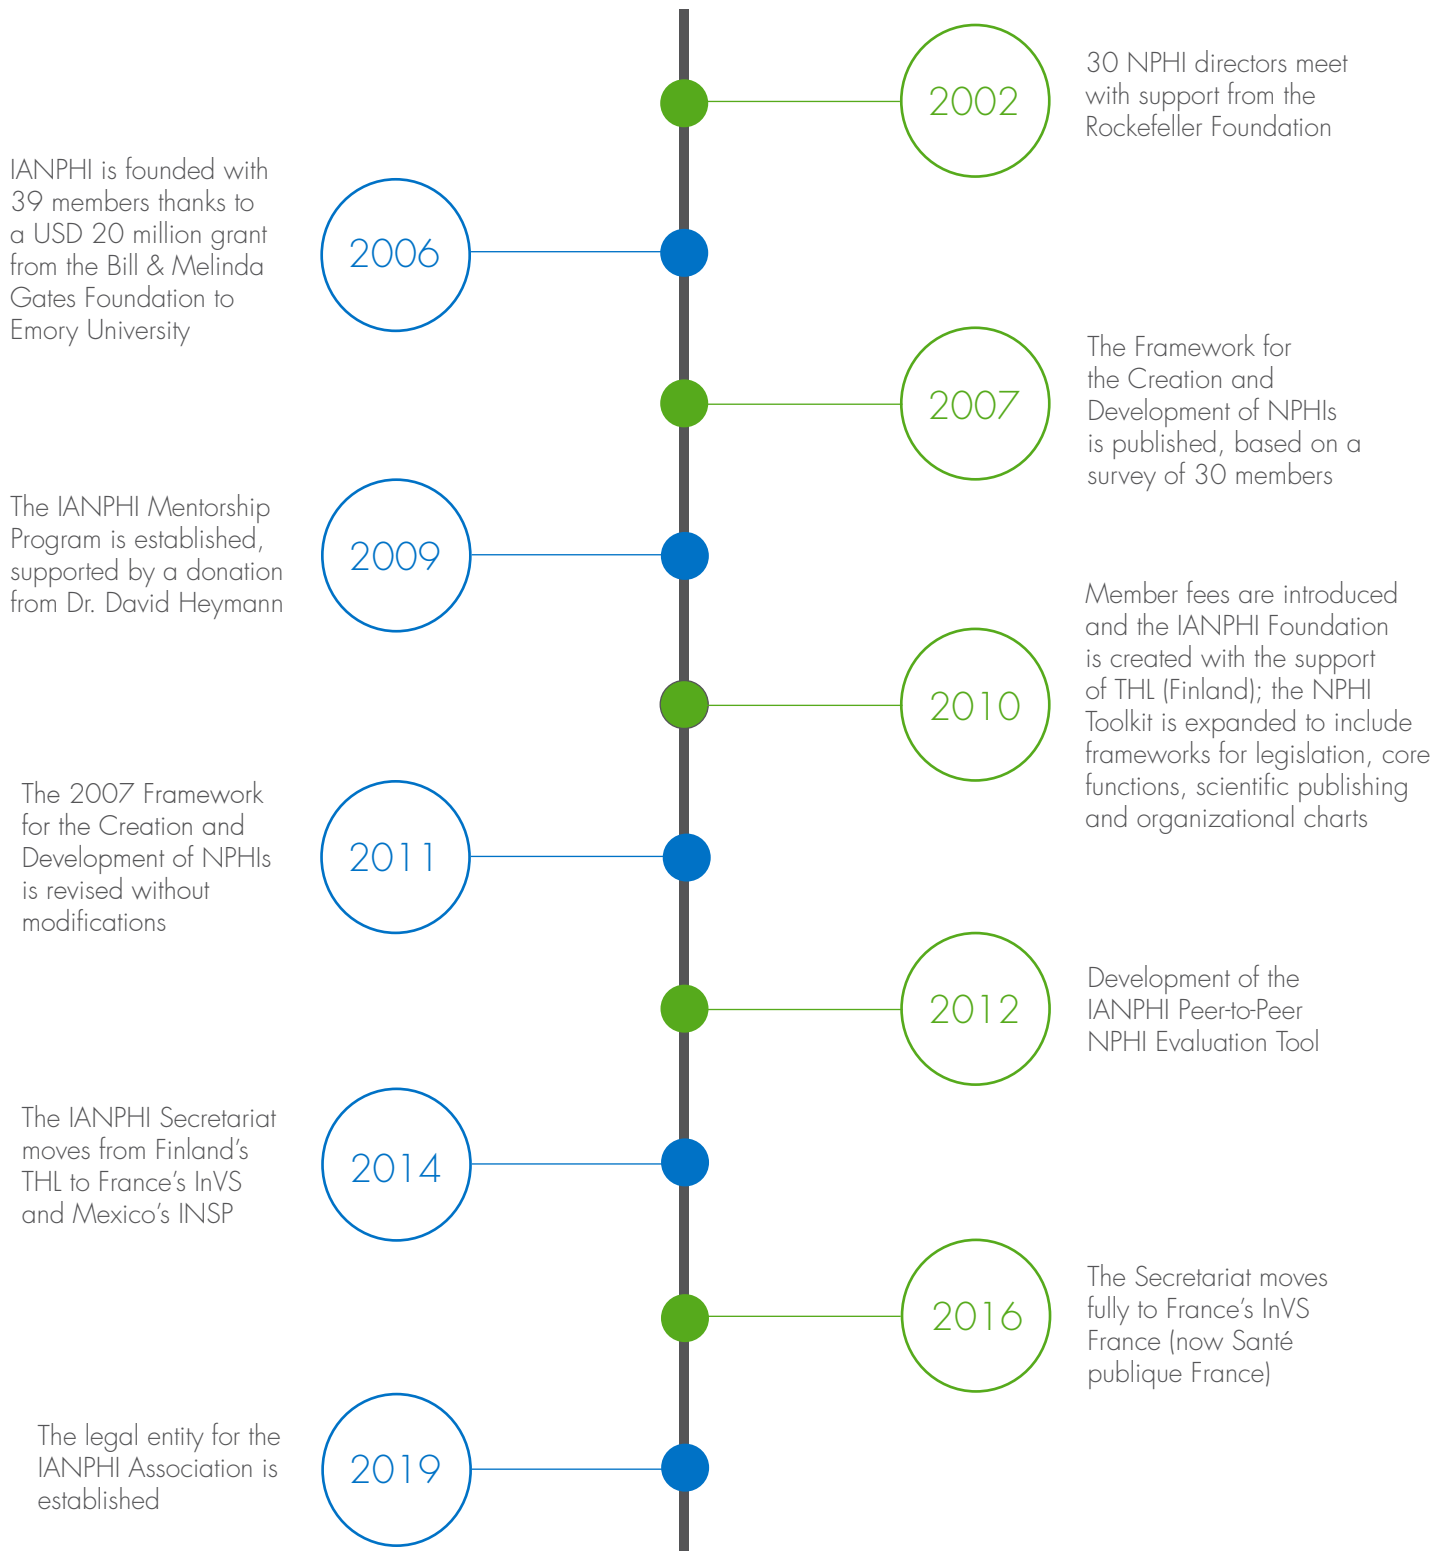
2002
30 NPHI directors meet with support from the Rockefeller Foundation

IANPHI is founded with 39 members thanks to a USD 20 million grant from the Bill & Melinda Gates Foundation to Emory University
2006

2007
The Framework for the Creation and Development of NPHIs is published, based on a survey of 30 members

The IANPHI Mentorship Program is established, supported by a donation from Dr. David Heymann
2009

2010
Member fees are introduced and the IANPHI Foundation is created with the support of THL (Finland); the NPHI Toolkit is expanded to include frameworks for legislation, core functions, scientific publishing and organizational charts

The 2007 Framework for the Creation and Development of NPHIs is revised without modifications
2011

2012
Development of the IANPHI Peer-to-Peer NPHI Evaluation Tool

The IANPHI Secretariat moves from Finland's THL to France's InVS and Mexico's INSP
2014

2016
The Secretariat moves fully to France's InVS France (now Santé publique France)

The legal entity for the IANPHI Association is established
2019